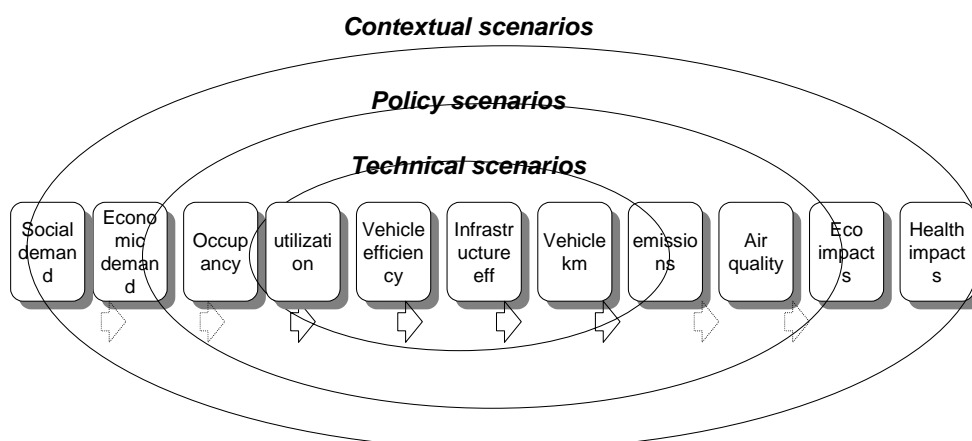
Contextual scenarios

Policy scenarios

Technical scenarios

Social demand

Economic demand

Occupancy

utilization

Vehicle efficiency

Infrastructure eff

Vehicle km

emissions

Air quality

Eco impacts

Health impacts